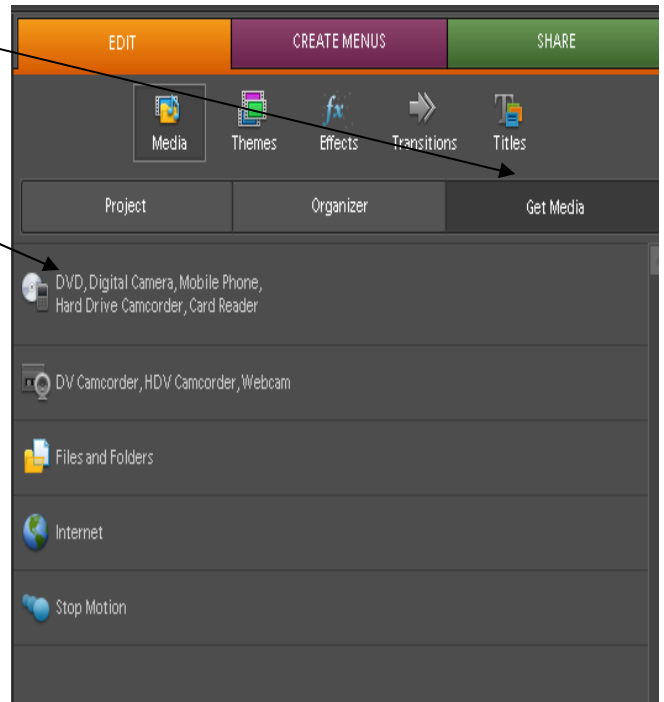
EDIT
CREATE MENUS
SHARE

Media
Themes
Effects
Transitions
Titles

Project
Organizer
Get Media

DVD, Digital Camera, Mobile Phone, Hard Drive Camcorder, Card Reader

DV Camcorder, HDV Camcorder, Webcam

Files and Folders

Internet

Stop Motion